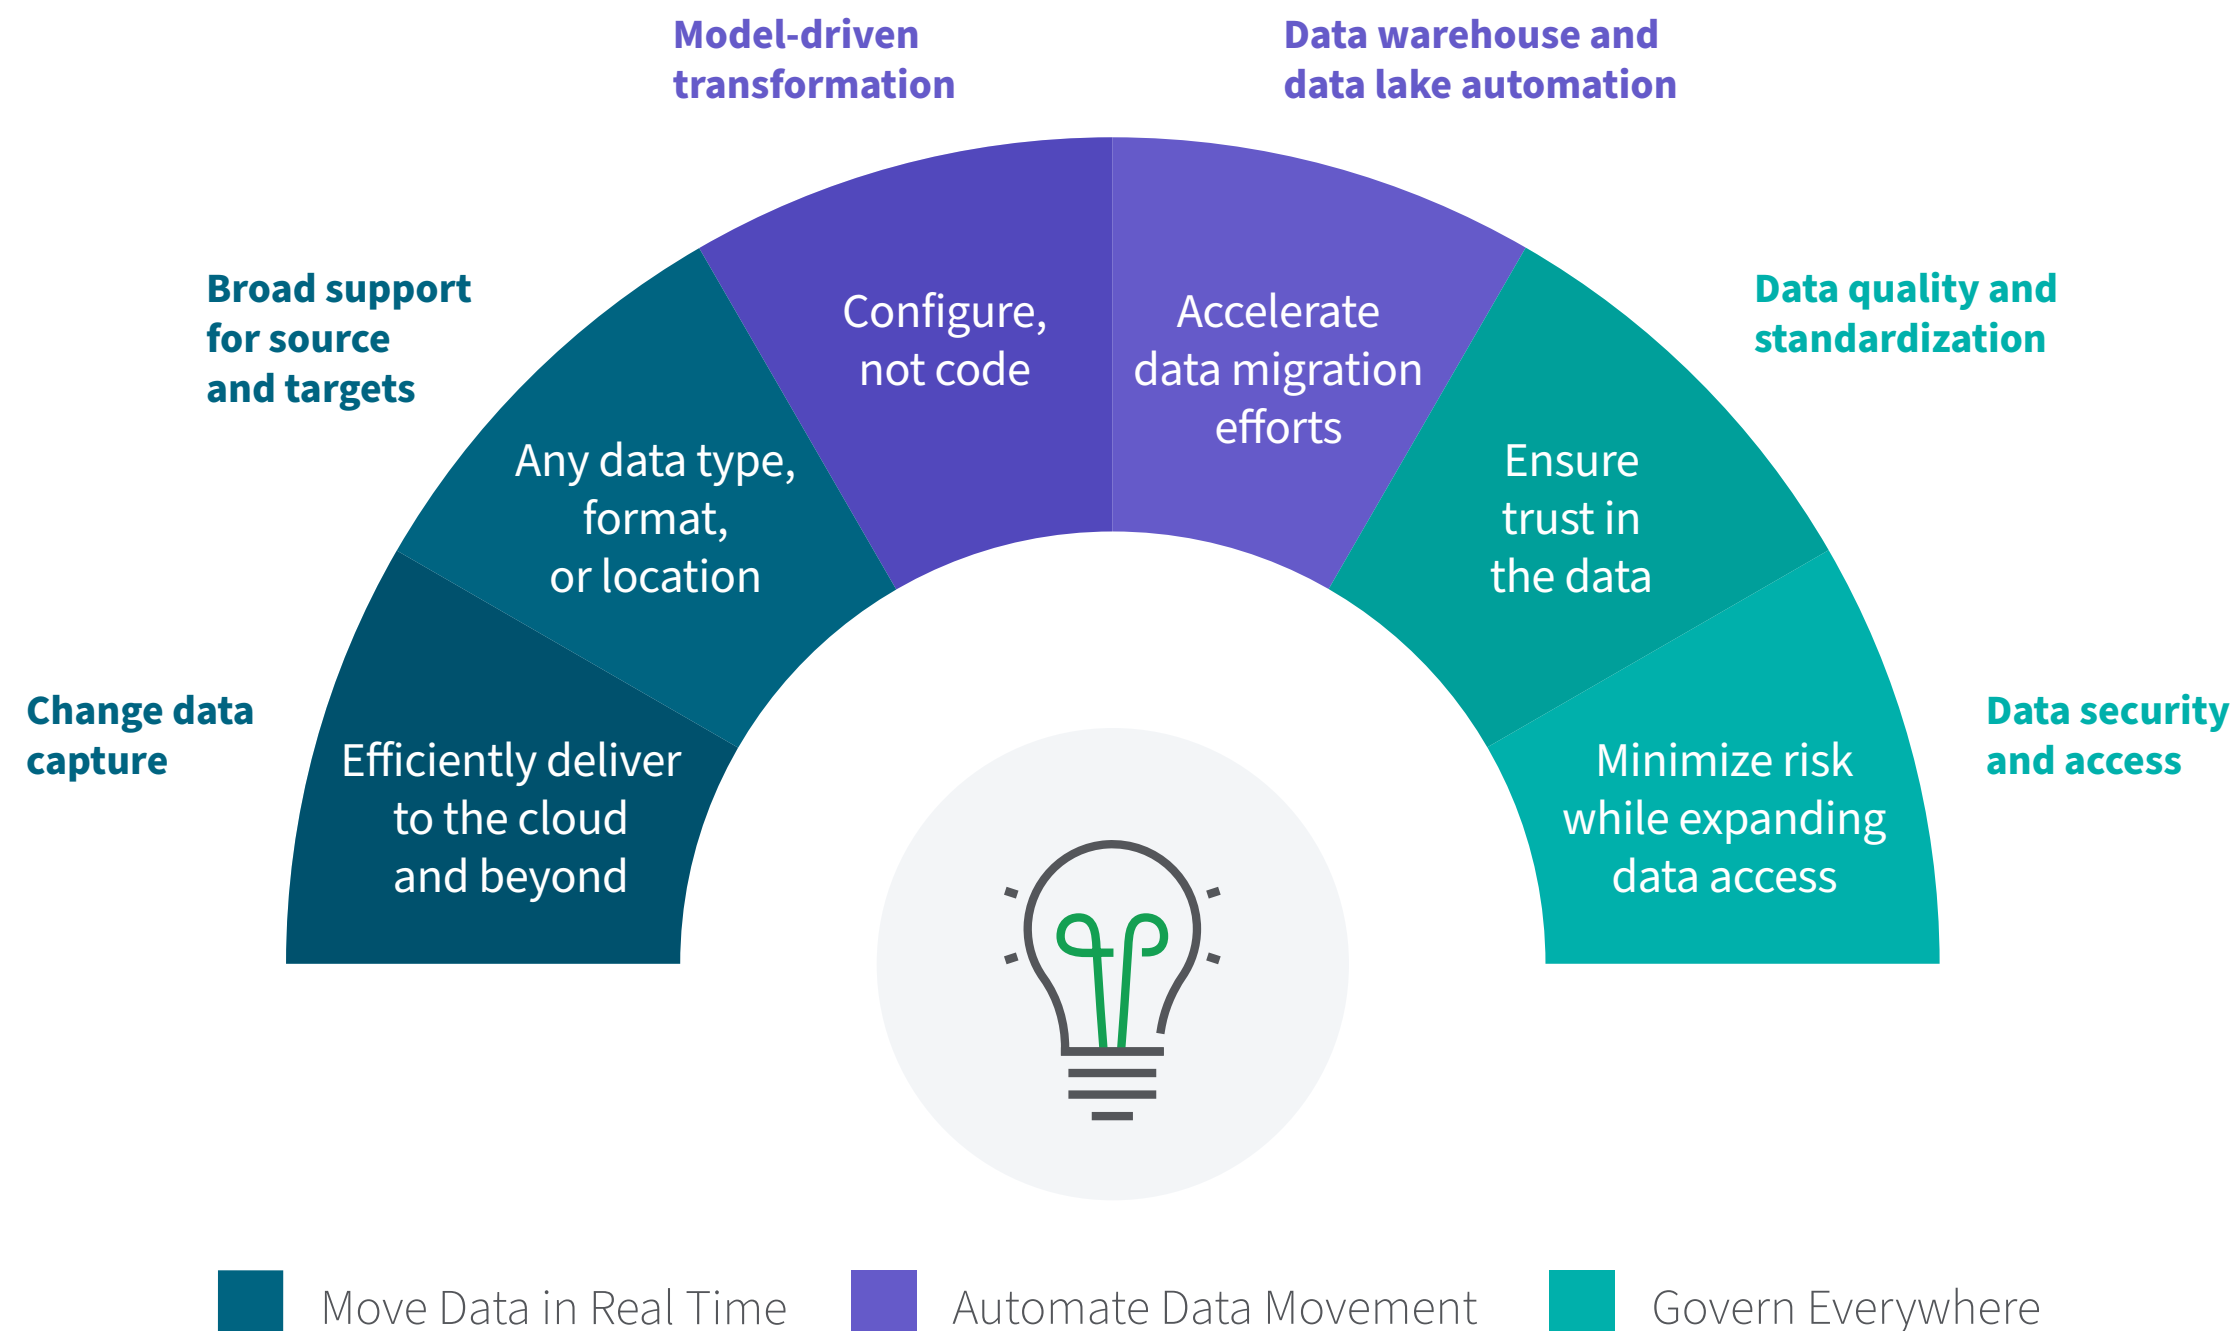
Model-driven transformation

Data warehouse and data lake automation

Broad support for source and targets

Data quality and standardization

Configure, not code

Accelerate data migration efforts

Any data type, format, or location

Ensure trust in the data

Change data capture

Efficiently deliver to the cloud and beyond

Minimize risk while expanding data access

Data security and access

Move Data in Real Time

Automate Data Movement

Govern Everywhere